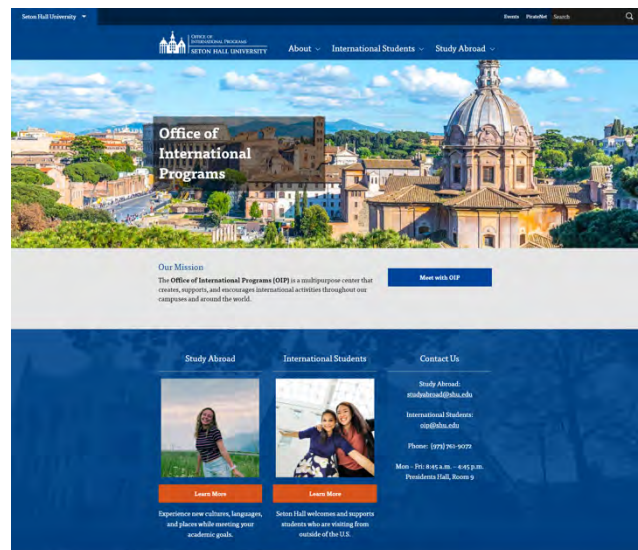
Seton Hall University

Events PirateNet Search

Office of International Programs
SETON HALL UNIVERSITY

About International Students Study Abroad

Office of International Programs

Our Mission

The **Office of International Programs (OIP)** is a multipurpose center that creates, supports, and encourages international activities throughout our campuses and around the world.

Meet with OIP

Study Abroad

Learn More

Experience new cultures, languages, and places while meeting your academic goals.

International Students

Learn More

Seton Hall welcomes and supports students who are visiting from outside of the U.S.

Contact Us

Study Abroad:
studyabroad@shu.edu

International Students:
oip@shu.edu

Phone: (973) 761-9072

Mon - Fri: 8:45 a.m. - 4:45 p.m.
Presidents Hall, Room 9